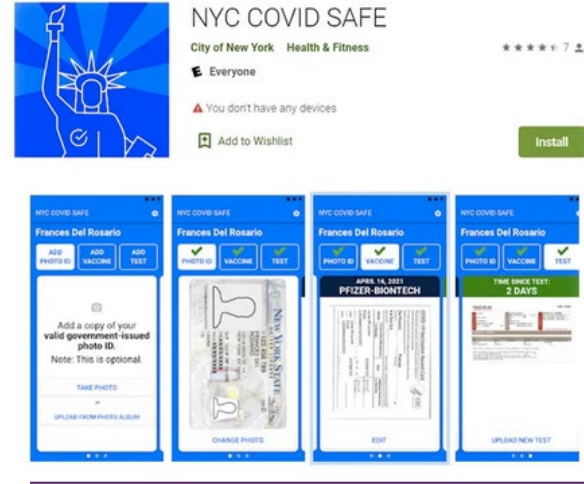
NYC COVID SAFE

City of New York Health & Fitness

7

E Everyone

You don't have any devices

Add to Wishlist

Install

NYC COVID SAFE

Frances Del Rosario

ADD PHOTO ID

ADD VACCINE

ADD TEST

Add a copy of your valid government-issued photo ID.

Note: This is optional.

TAKE PHOTO

or

UPLOAD FROM PHOTO ALBUM

NYC COVID SAFE

Frances Del Rosario

PHOTO ID

VACCINE

TEST

NEW YORK STATE

CHANGE PHOTO

NYC COVID SAFE

Frances Del Rosario

PHOTO ID

VACCINE

TEST

APRIL 14, 2021

PFIZER-BIONTECH

EDIT

NYC COVID SAFE

Frances Del Rosario

PHOTO ID

VACCINE

TEST

TIME SINCE TEST:

2 DAYS

UPLOAD NEW TEST